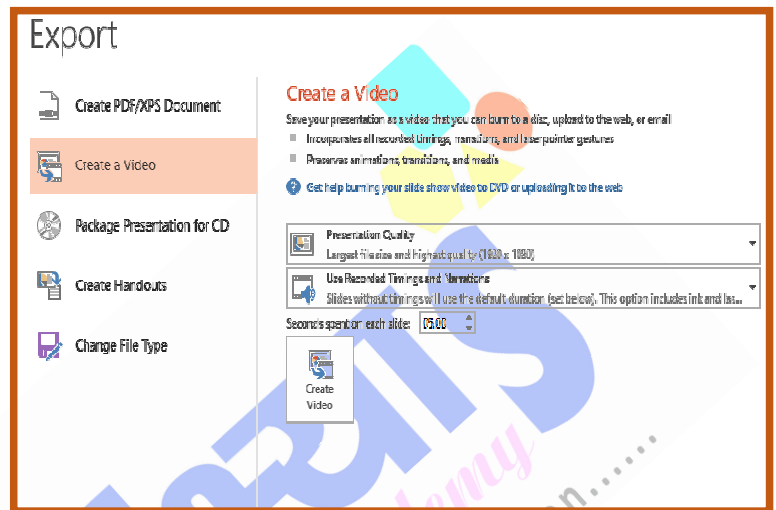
Export

Create PDF/XPS Document

Create a Video

Package Presentation for CD

Create Handouts

Change File Type

Create a Video

Save your presentation as a video that you can burn to a disc, upload to the web, or email

Incorporates all recorded timings, narrations, and laser pointer gestures

Preserves animations, transitions, and media

Get help burning your slide show video to DVD or uploading it to the web

Presentation Quality
Largest file size and highest quality (1920 x 1080)

Use Recorded Timings and Narrations
Slides without timings will use the default duration (set below). This option includes ink and las...

Seconds spent on each slide: 05.00

Create Video